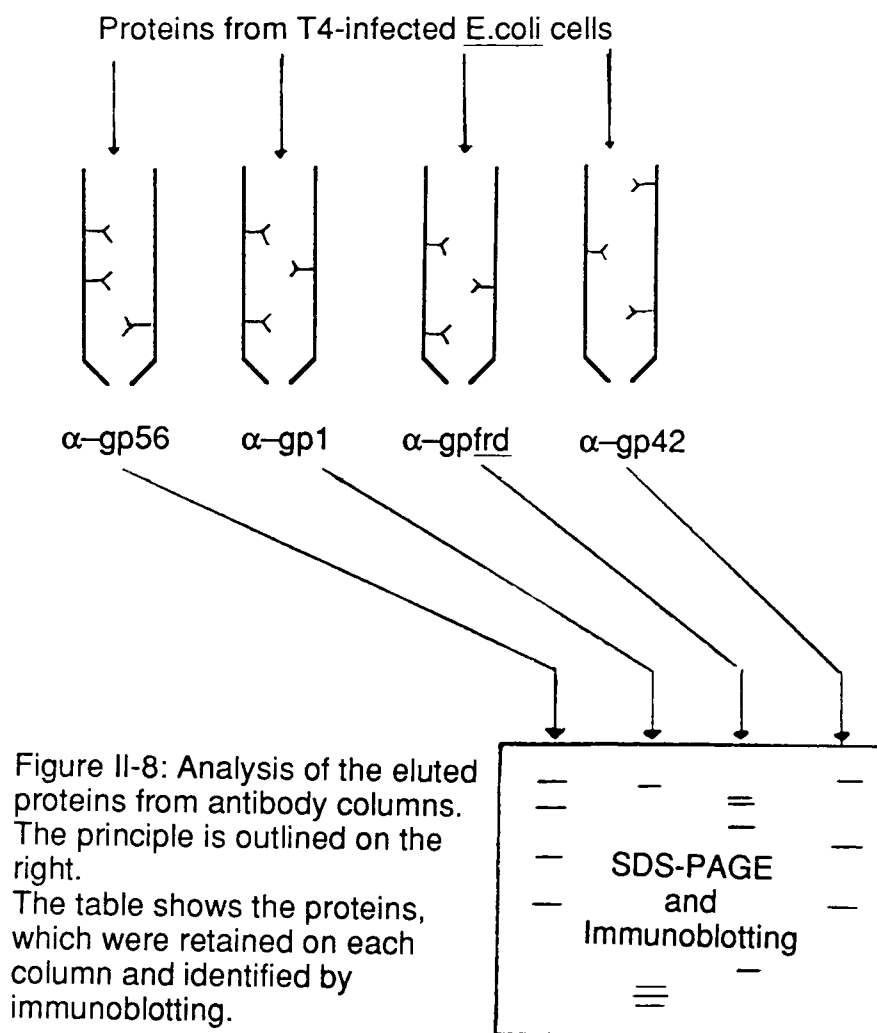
Proteins from T4-infected E.coli cells

$\alpha$–gp56 $\alpha$–gp1 $\alpha$–gpfrd $\alpha$–gp42

SDS-PAGE and Immunoblotting

Figure II-8: Analysis of the eluted proteins from antibody columns. The principle is outlined on the right.
The table shows the proteins, which were retained on each column and identified by immunoblotting.